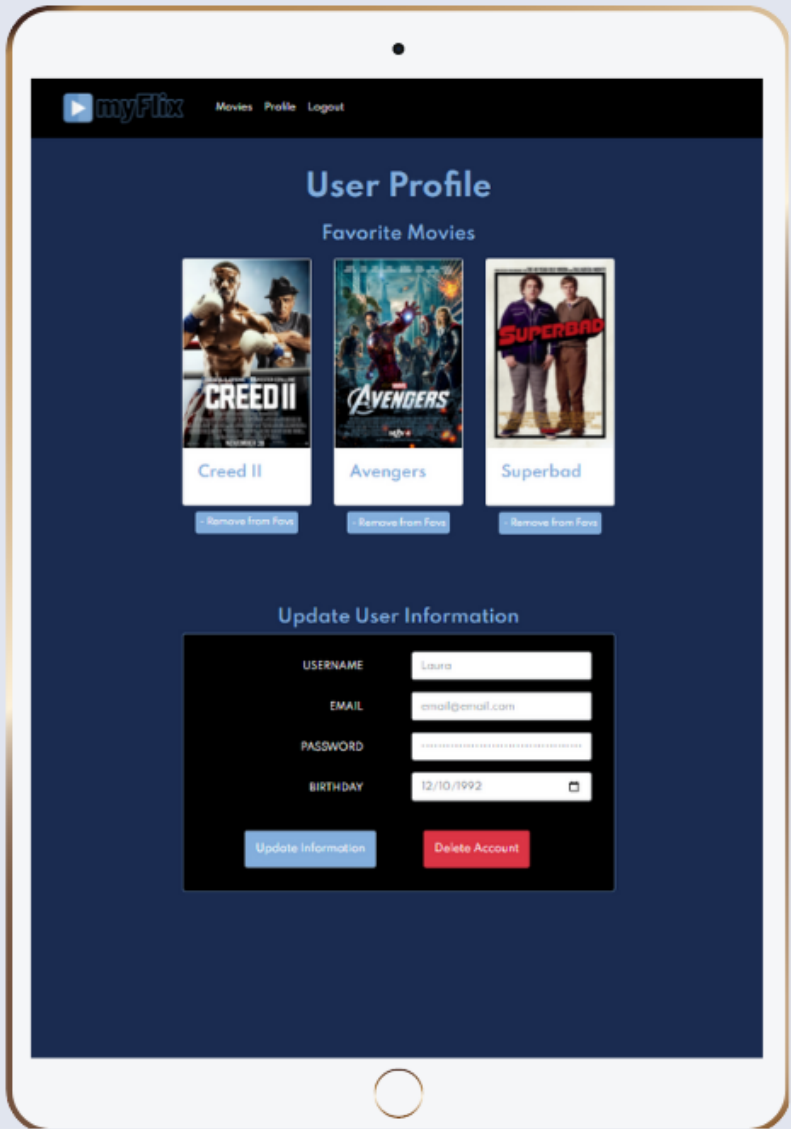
myFlix Movies Profile Logout

User Profile

Favorite Movies

CREED II

Creed II

- Remove from Favs

AVENGERS

Avengers

- Remove from Favs

SUPERBAD

Superbad

- Remove from Favs

Update User Information

USERNAME Laura

EMAIL email@email.com

PASSWORD

BIRTHDAY 12/10/1992

Update Information

Delete Account